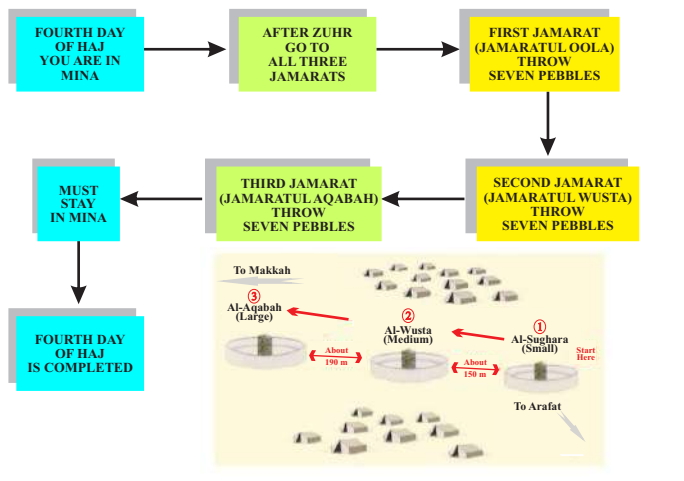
FOURTH DAY OF HAJ YOU ARE IN MINA

AFTER ZUHR GO TO ALL THREE JAMARATS

FIRST JAMARAT (JAMARATUL OOLA) THROW SEVEN PEBBLES

SECOND JAMARAT (JAMARATUL WUSTA) THROW SEVEN PEBBLES

THIRD JAMARAT (JAMARATUL AQABAH) THROW SEVEN PEBBLES

MUST STAY IN MINA

FOURTH DAY OF HAJ IS COMPLETED

To Makkah

③ Al-Aqabah (Large)

② Al-Wusta (Medium)

① Al-Sughara (Small)

Start Here

About 190 m

About 150 m

To Arafat